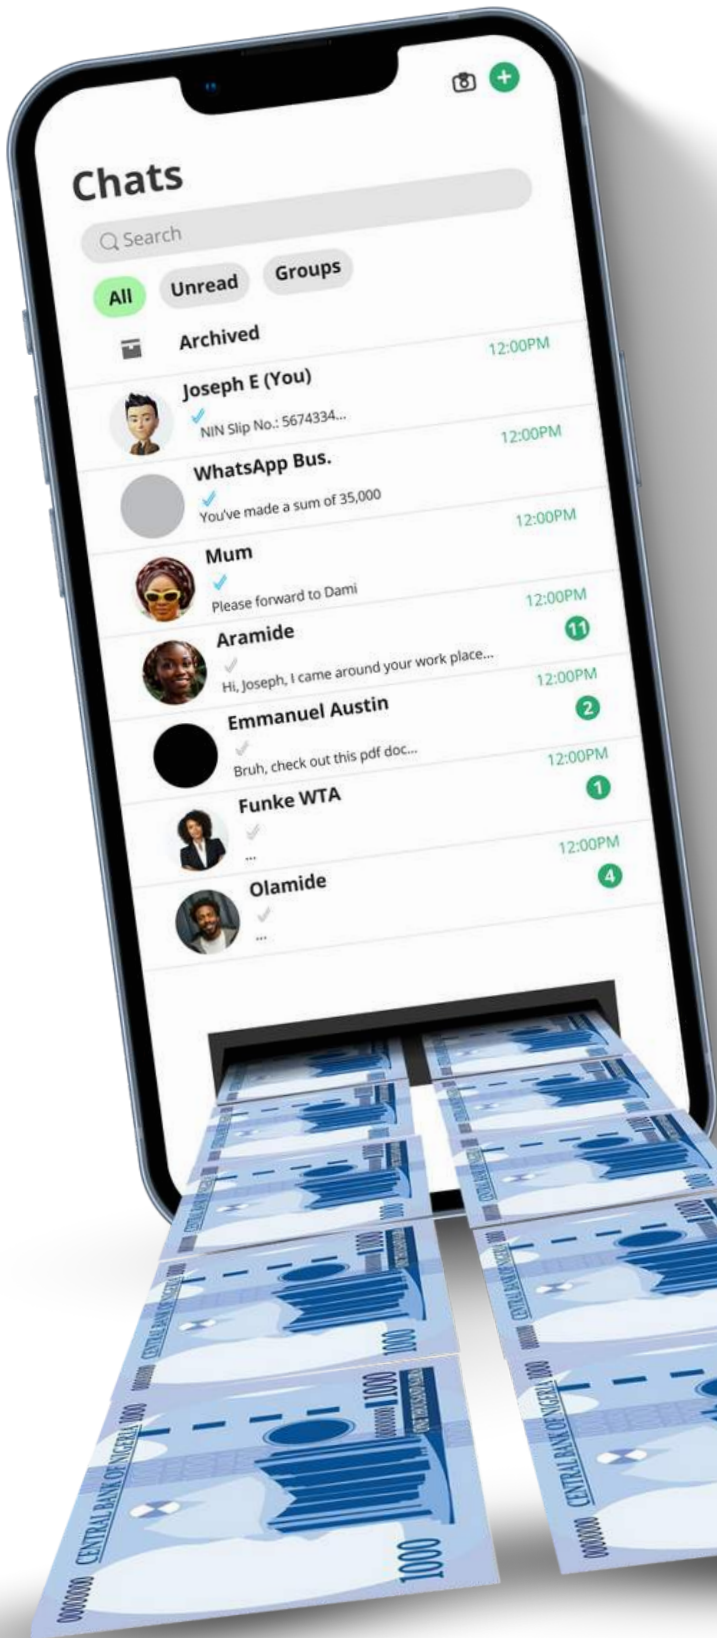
Chats

Search

All Unread Groups

Archived

Joseph E (You) 12:00PM
NIN Slip No.: 5674334...

WhatsApp Bus. 12:00PM
You've made a sum of 35,000

Mum 12:00PM
Please forward to Dami

Aramide 12:00PM
11
Hi, Joseph, I came around your work place...

Emmanuel Austin 12:00PM
2
Bruh, check out this pdf doc...

Funke WTA 12:00PM
1
...

Olamide 12:00PM
4
...

CENTRAL BANK OF NIGERIA 1000
1000
CENTRAL BANK OF NIGERIA 1000
1000